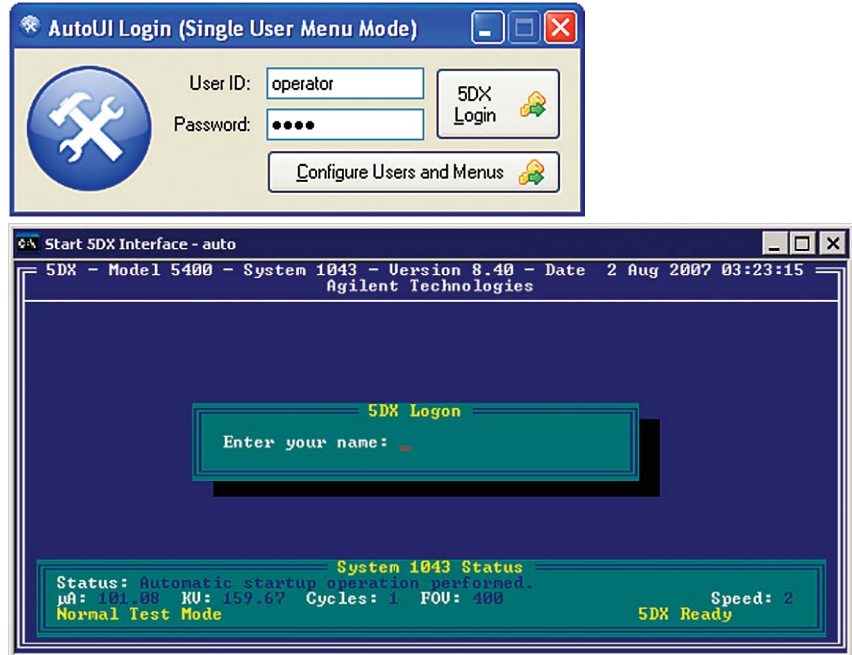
AutoUI Login (Single User Menu Mode)

User ID: operator

Password: ●●●●

5DX Login

Configure Users and Menus

Start 5DX Interface - auto

5DX - Model 5400 - System 1043 - Version 8.40 - Date 2 Aug 2007 03:23:15
Agilent Technologies

5DX Logon

Enter your name: _

System 1043 Status

Status: Automatic startup operation performed.

µA: 101.08 KV: 159.67 Cycles: 1 FOV: 400 Speed: 2

Normal Test Mode 5DX Ready